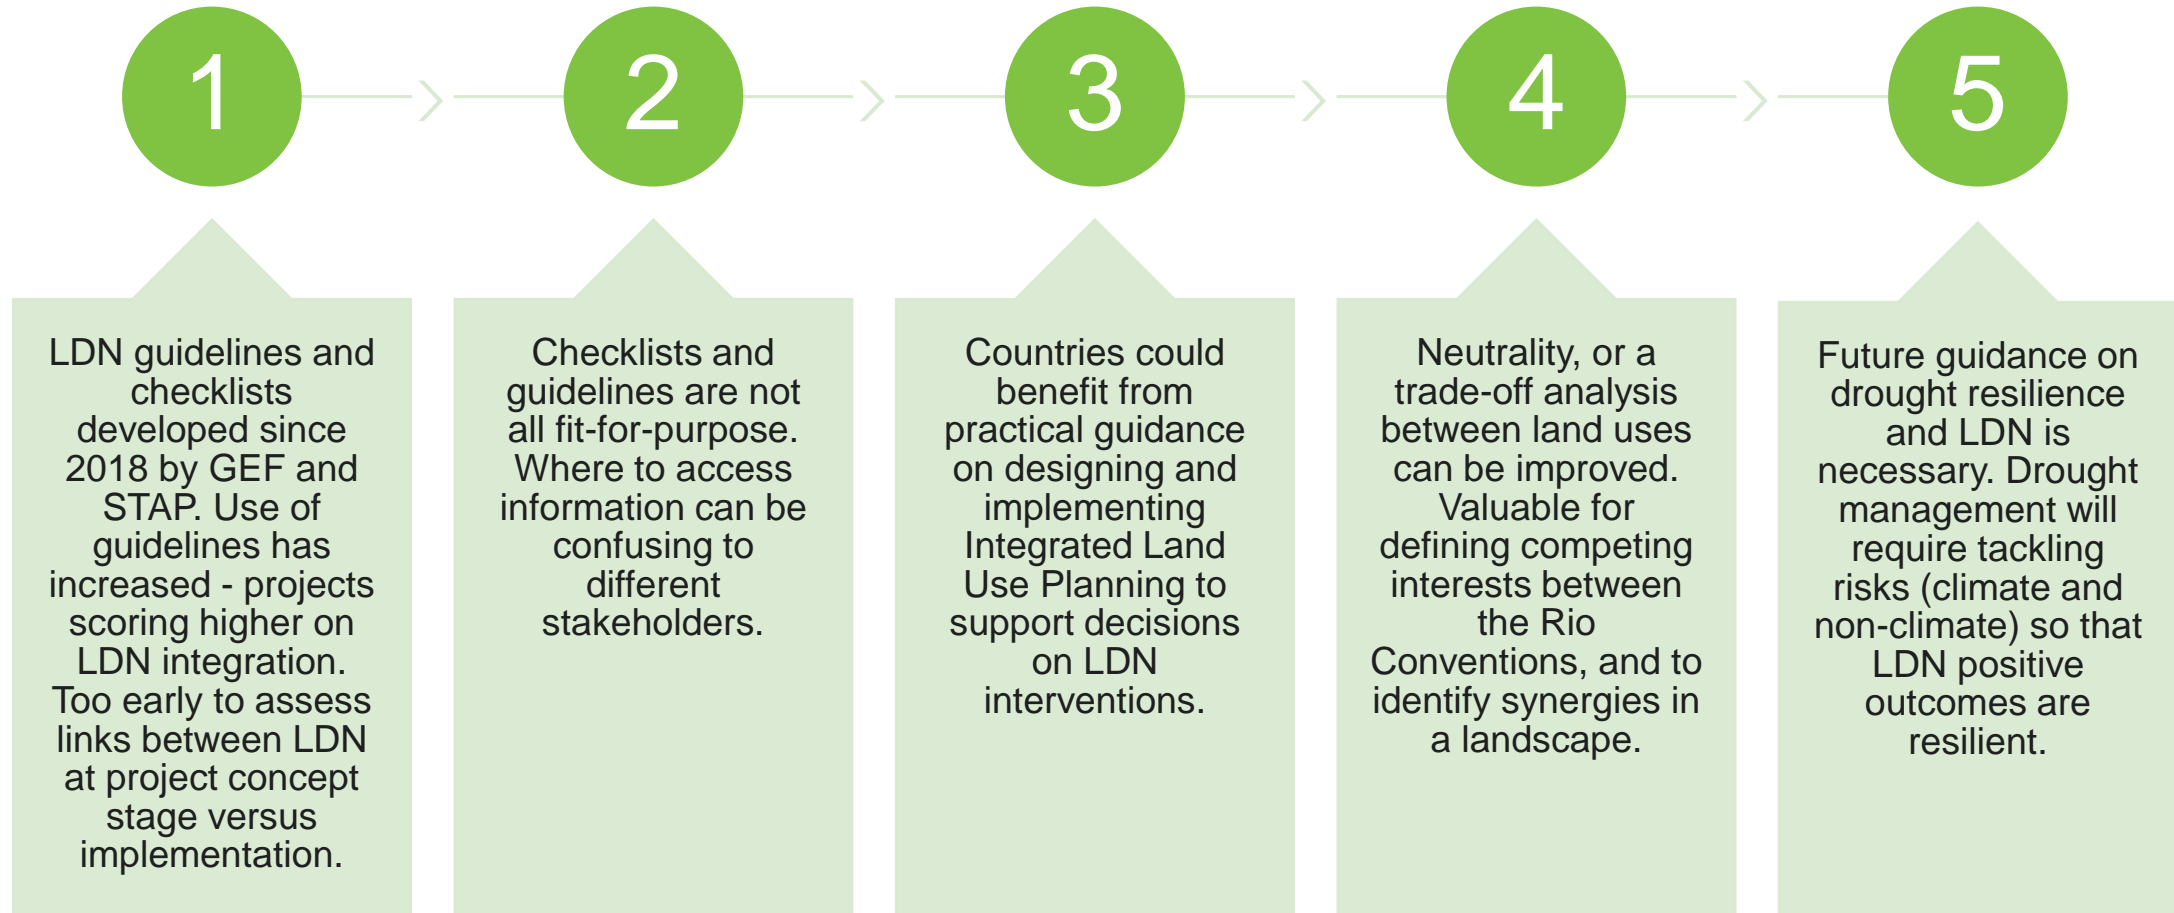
1

LDN guidelines and checklists developed since 2018 by GEF and STAP. Use of guidelines has increased - projects scoring higher on LDN integration. Too early to assess links between LDN at project concept stage versus implementation.

2

Checklists and guidelines are not all fit-for-purpose. Where to access information can be confusing to different stakeholders.

3

Countries could benefit from practical guidance on designing and implementing Integrated Land Use Planning to support decisions on LDN interventions.

4

Neutrality, or a trade-off analysis between land uses can be improved. Valuable for defining competing interests between the Rio Conventions, and to identify synergies in a landscape.

5

Future guidance on drought resilience and LDN is necessary. Drought management will require tackling risks (climate and non-climate) so that LDN positive outcomes are resilient.